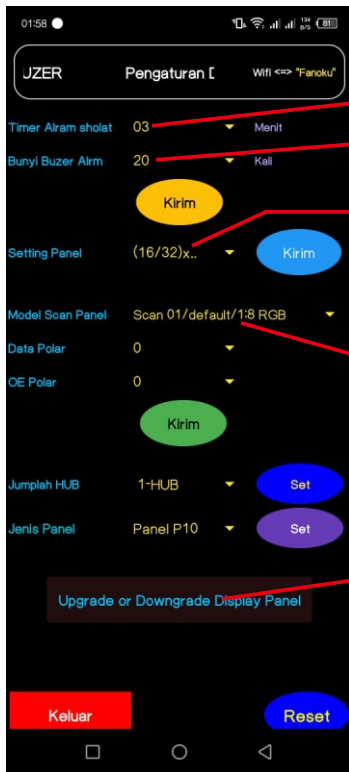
01:58

134 B/S 81

JZER Pengaturan [ Wifi <=> "Fanoku"

Timer Alram sholat 03 Menit

Bunyi Buzer Alrm 20 Kali

Kirim

Setting Panel (16/32)x.. Kirim

Model Scan Panel Scan 01/default/1:8 RGB

Data Polar 0

OE Polar 0

Kirim

Jumplah HUB 1-HUB Set

Jenis Panel Panel P10 Set

Upgrade or Downgrade Display Panel

Keluar

Reset